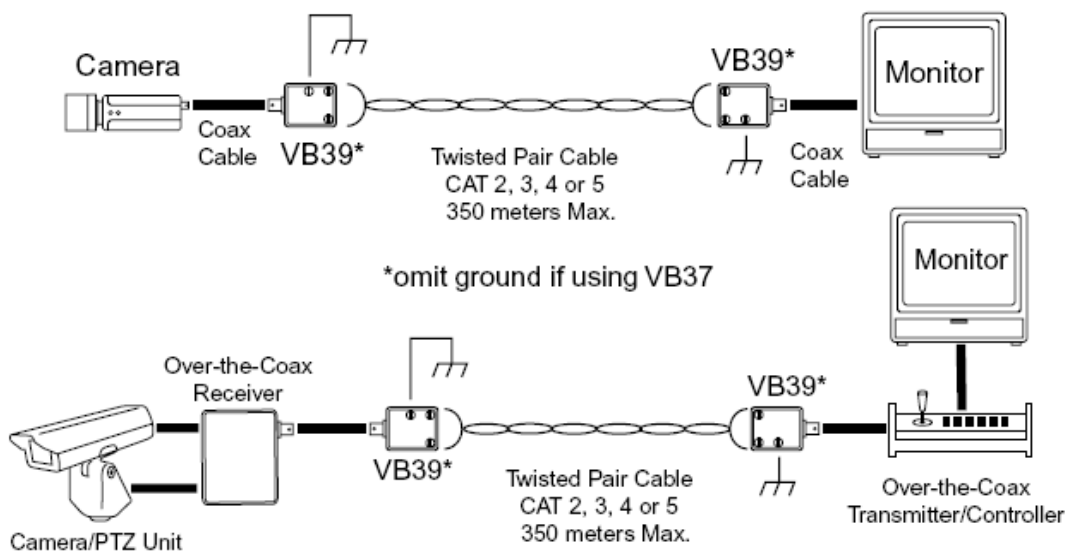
Camera

Coax Cable

VB39*

Twisted Pair Cable
CAT 2, 3, 4 or 5
350 meters Max.

VB39*

Monitor

Coax Cable

*omit ground if using VB37

Monitor

Over-the-Coax Receiver

VB39*

Twisted Pair Cable
CAT 2, 3, 4 or 5
350 meters Max.

VB39*

Camera/PTZ Unit

Over-the-Coax Transmitter/Controller